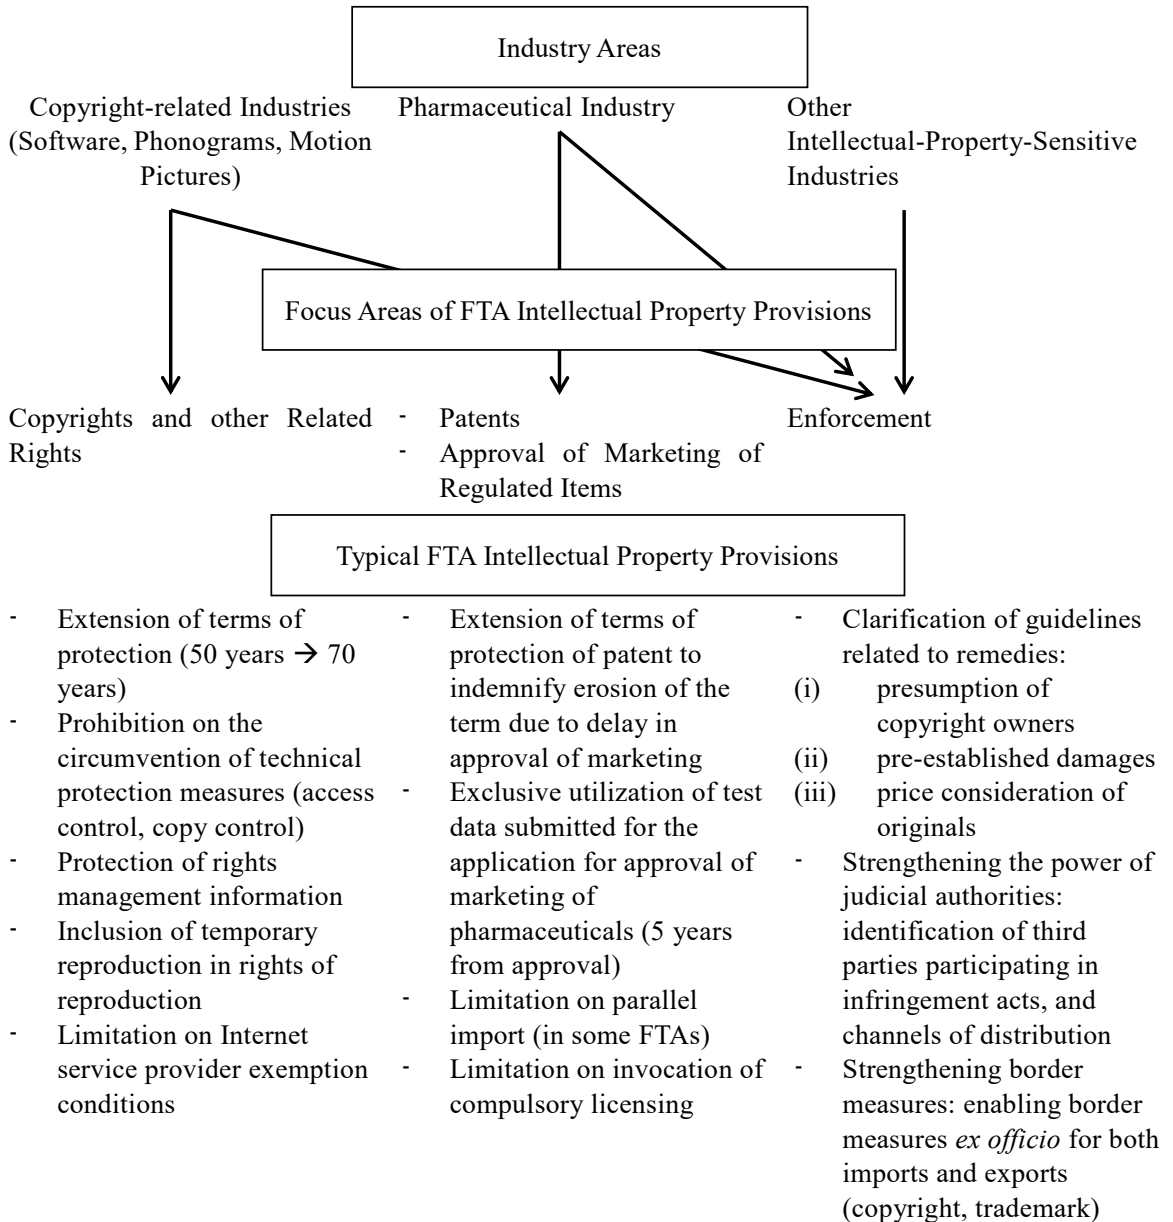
Industry Areas

Copyright-related Industries (Software, Phonograms, Motion Pictures)

Pharmaceutical Industry

Other Intellectual-Property-Sensitive Industries

Focus Areas of FTA Intellectual Property Provisions

Copyrights and other Related Rights

- Patents
- Approval of Marketing of Regulated Items

Enforcement

Typical FTA Intellectual Property Provisions

- Extension of terms of protection (50 years $\rightarrow$ 70 years)
- Prohibition on the circumvention of technical protection measures (access control, copy control)
- Protection of rights management information
- Inclusion of temporary reproduction in rights of reproduction
- Limitation on Internet service provider exemption conditions

- Extension of terms of protection of patent to indemnify erosion of the term due to delay in approval of marketing
- Exclusive utilization of test data submitted for the application for approval of marketing of pharmaceuticals (5 years from approval)
- Limitation on parallel import (in some FTAs)
- Limitation on invocation of compulsory licensing

- Clarification of guidelines related to remedies:
(i) presumption of copyright owners
(ii) pre-established damages
(iii) price consideration of originals
- Strengthening the power of judicial authorities: identification of third parties participating in infringement acts, and channels of distribution
- Strengthening border measures: enabling border measures ex officio for both imports and exports (copyright, trademark)